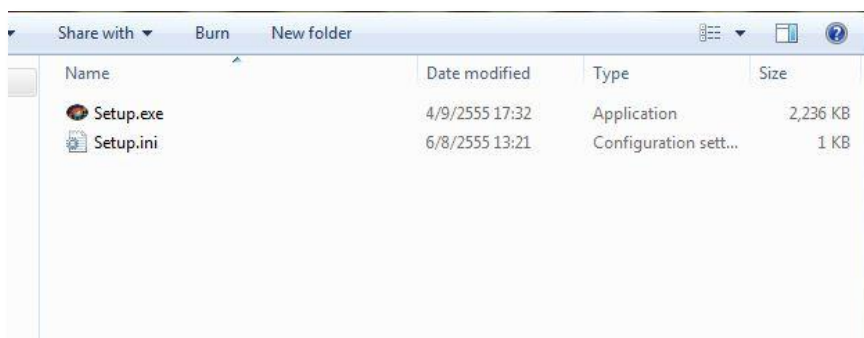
Share with ▾ Burn New folder

| Name | Date modified | Type | Size |
|---|---|---|---|
| Setup.exe | 4/9/2555 17:32 | Application | 2,236 KB |
| Setup.ini | 6/8/2555 13:21 | Configuration sett... | 1 KB |